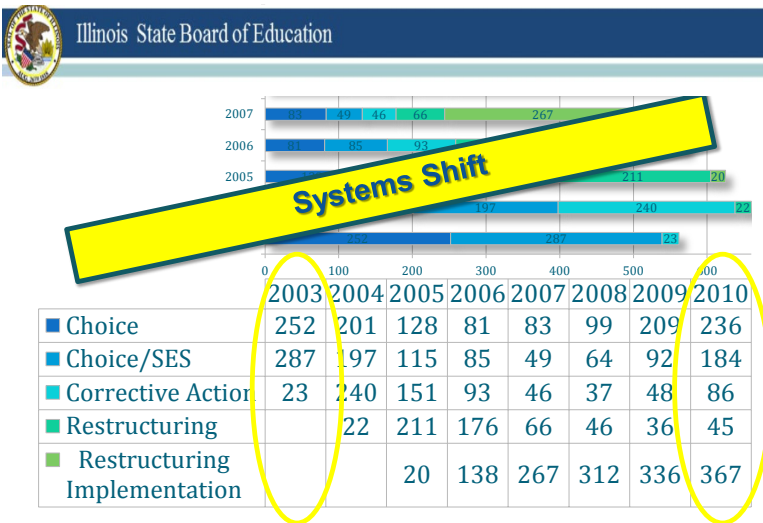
SEAL OF THE STATE OF ILLINOIS AUG. 26TH 1818

Illinois State Board of Education

2007 83 49 46 66 267
2006 81 85 93
2005 211 20
197 240 22
252 287 23

Systems Shift

0 100 200 300 400 500 600

| | 2003 | 2004 | 2005 | 2006 | 2007 | 2008 | 2009 | 2010 |
|---|---|---|---|---|---|---|---|---|
| Choice | 252 | 201 | 128 | 81 | 83 | 99 | 209 | 236 |
| Choice/SES | 287 | 197 | 115 | 85 | 49 | 64 | 92 | 184 |
| Corrective Action | 23 | 240 | 151 | 93 | 46 | 37 | 48 | 86 |
| Restructuring | | 22 | 211 | 176 | 66 | 46 | 36 | 45 |
| Restructuring Implementation | | | 20 | 138 | 267 | 312 | 336 | 367 |